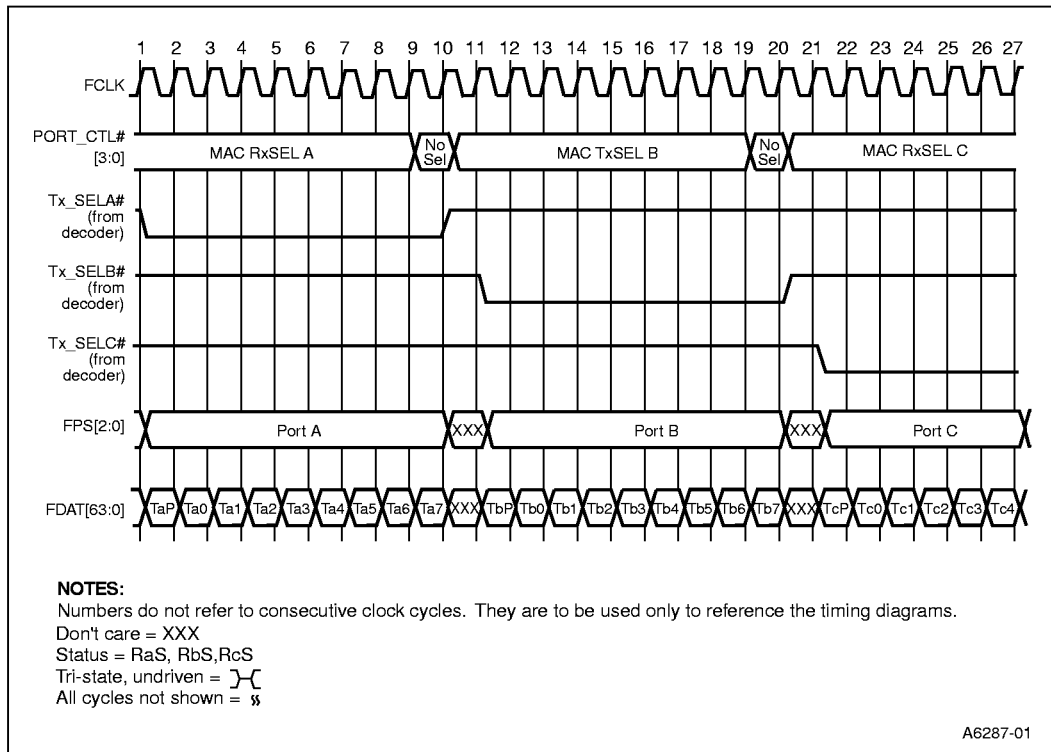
1 2 3 4 5 6 7 8 9 10 11 12 13 14 15 16 17 18 19 20 21 22 23 24 25 26 27

FCLK

PORT_CTL# [3:0]

MAC RxSEL A

No Sel

MAC TxSEL B

No Sel

MAC RxSEL C

Tx_SELA# (from decoder)

Tx_SELB# (from decoder)

Tx_SELC# (from decoder)

FPS[2:0]

Port A

XXX

Port B

XXX

Port C

FDAT[63:0]

TaP Ta0 Ta1 Ta2 Ta3 Ta4 Ta5 Ta6 Ta7 XXX TbP Tb0 Tb1 Tb2 Tb3 Tb4 Tb5 Tb6 Tb7 XXX TcP Tc0 Tc1 Tc2 Tc3 Tc4

NOTES:
Numbers do not refer to consecutive clock cycles. They are to be used only to reference the timing diagrams.
Don't care = XXX
Status = RaS, RbS,RcS
Tri-state, undriven =
All cycles not shown =

A6287-01